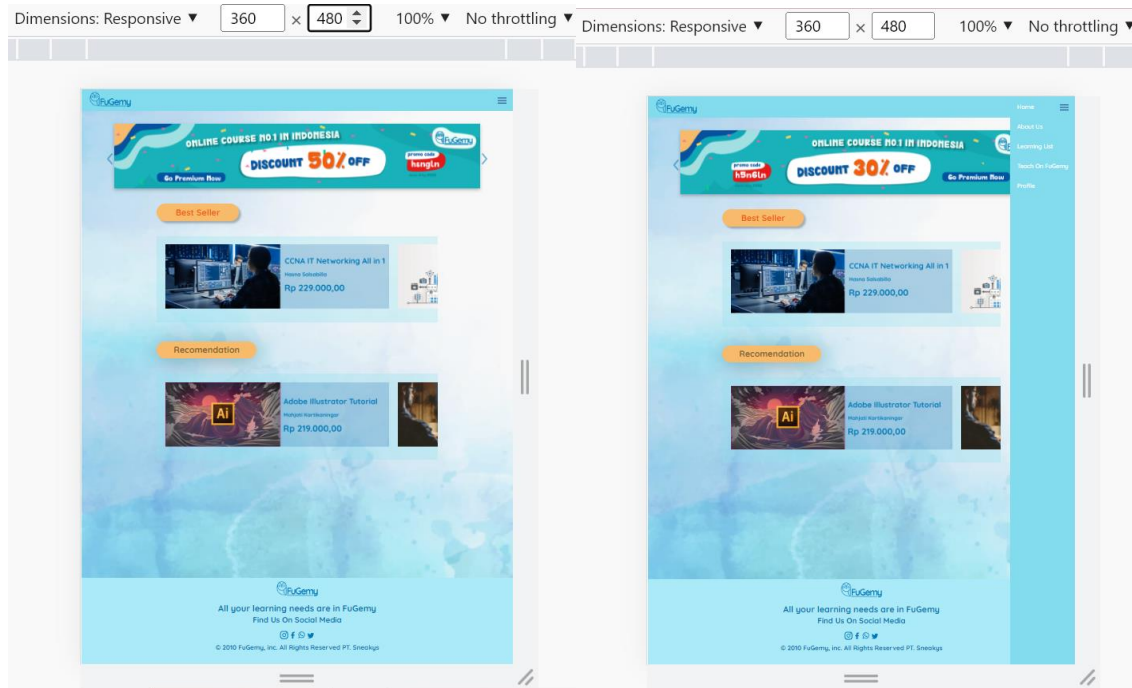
Dimensions: Responsive ▼ 360 × 480 100% ▼ No throttling ▼

FuGemy

ONLINE COURSE NO 1 IN INDONESIA
FuGemy
DISCOUNT 50% OFF
promo code
hsngln
Go Premium Now

Best Seller

CCNA IT Networking All in 1
Hasna Salsabilla
Rp 229.000,00

Recomendation

Ai
Adobe Illustrator Tutorial
Mahjati Kartikaningrat
Rp 219.000,00

FuGemy
All your learning needs are in FuGemy
Find Us On Social Media
© 2010 FuGemy, inc. All Rights Reserved PT. Sneakys

Dimensions: Responsive ▼ 360 × 480 100% ▼ No throttling ▼

FuGemy

Home
About Us
Learning List
Teach On FuGemy
Profile

ONLINE COURSE NO 1 IN INDONESIA
promo code
h3n6ln
DISCOUNT 30% OFF
Go Premium Now

Best Seller

CCNA IT Networking All in 1
Hasna Salsabilla
Rp 229.000,00

Recomendation

Ai
Adobe Illustrator Tutorial
Mahjati Kartikaningrat
Rp 219.000,00

FuGemy
All your learning needs are in FuGemy
Find Us On Social Media
© 2010 FuGemy, inc. All Rights Reserved PT. Sneakys